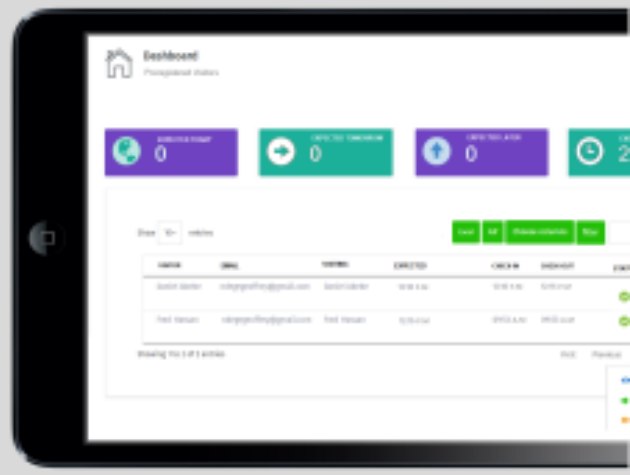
Dashboard

Preregistered Visitors

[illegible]
0

EXPECTED TOMORROW
0

EXPECTED LATER
0

2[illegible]

Show 10 entries

Excel Pdf Choose columns Print

| VISITOR | EMAIL | VISITING | EXPECTED | CHECK IN | CHECK OUT | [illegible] |
|---|---|---|---|---|---|---|
| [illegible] | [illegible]@gmail.com | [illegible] | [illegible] | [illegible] | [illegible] | |
| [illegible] | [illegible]@gmail.com | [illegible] | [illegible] | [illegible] | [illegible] | |

Showing 1 to 2 of 2 entries

First Previous